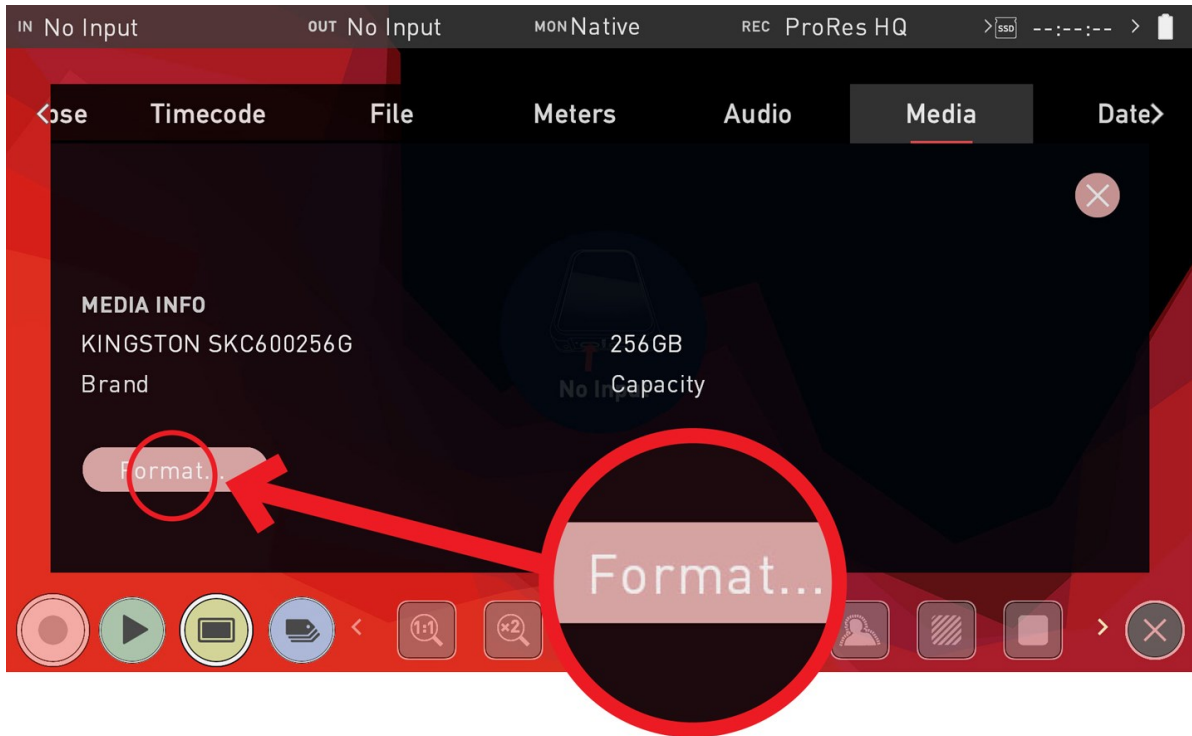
IN No Input OUT No Input MON Native REC ProRes HQ >SSD --:--:-- >

<ose Timecode File Meters Audio Media Date>

MEDIA INFO
KINGSTON SKC600256G
Brand

256GB
Capacity

No Input

Format...

Format...

1:1 ×2